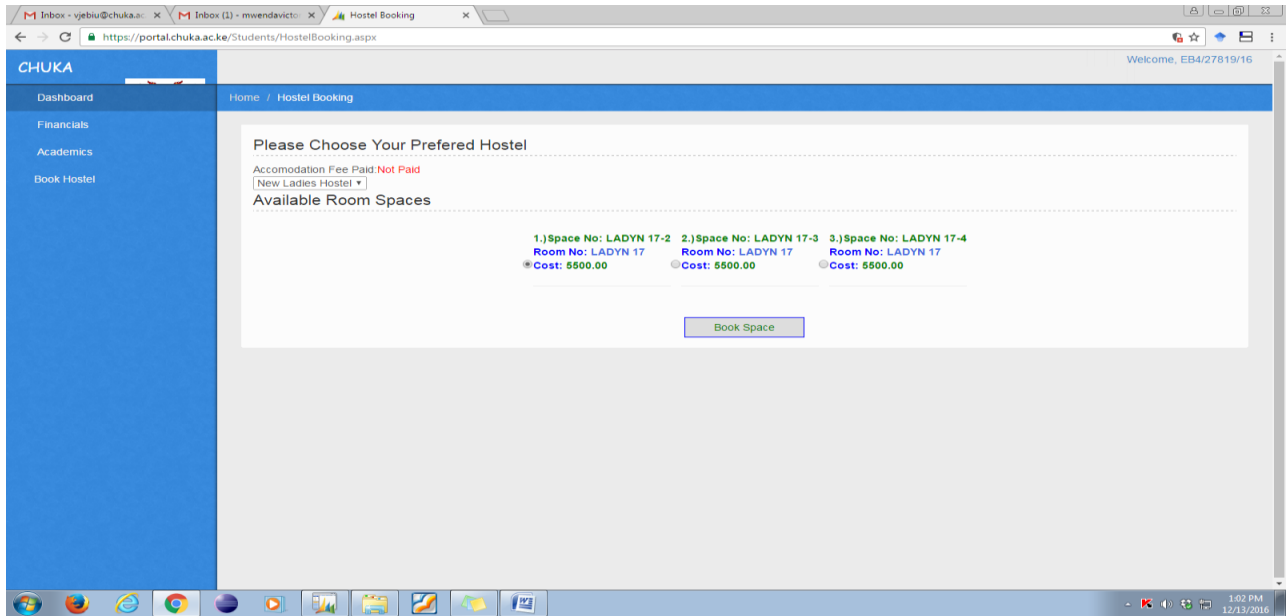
Inbox - vjebiu@chuka.ac ×
Inbox (1) - mwendavicto ×
Hostel Booking ×

https://portal.chuka.ac.ke/Students/HostelBooking.aspx

CHUKA

Welcome, EB4/27819/16

Dashboard
Financials
Academics
Book Hostel

Home / Hostel Booking

Please Choose Your Prefered Hostel

Accomodation Fee Paid:Not Paid
New Ladies Hostel

Available Room Spaces

1.)Space No: LADYN 17-2
Room No: LADYN 17
Cost: 5500.00

2.)Space No: LADYN 17-3
Room No: LADYN 17
Cost: 5500.00

3.)Space No: LADYN 17-4
Room No: LADYN 17
Cost: 5500.00

Book Space

1:02 PM
12/13/2016